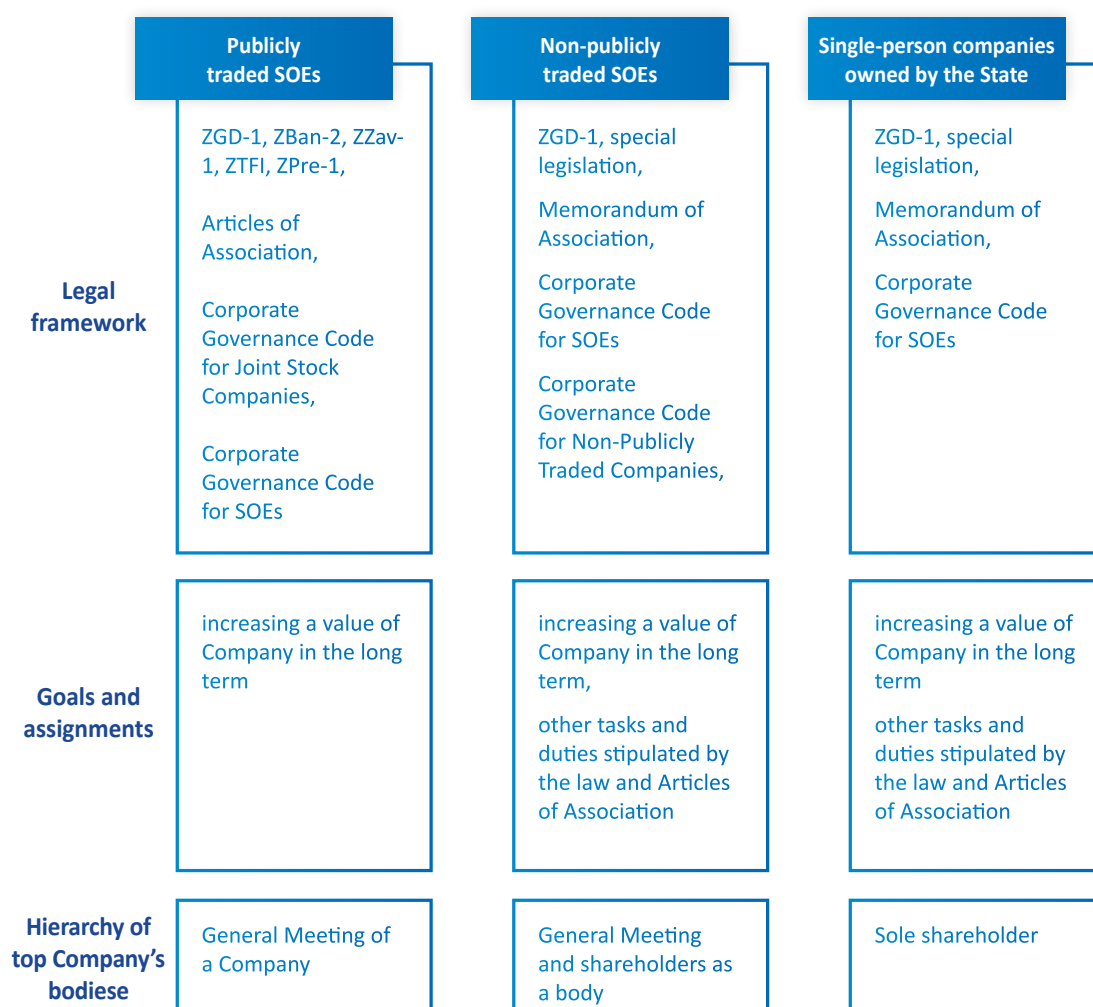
| | Publicly traded SOEs | Non-publicly traded SOEs | Single-person companies owned by the State |
|---|---|---|---|
| Legal framework | ZGD-1, ZBan-2, ZZav-1, ZTFI, ZPre-1, Articles of Association, Corporate Governance Code for Joint Stock Companies, Corporate Governance Code for SOEs | ZGD-1, special legislation, Memorandum of Association, Corporate Governance Code for SOEs Corporate Governance Code for Non-Publicly Traded Companies, | ZGD-1, special legislation, Memorandum of Association, Corporate Governance Code for SOEs |
| Goals and assignments | increasing a value of Company in the long term | increasing a value of Company in the long term, other tasks and duties stipulated by the law and Articles of Association | increasing a value of Company in the long term other tasks and duties stipulated by the law and Articles of Association |
| Hierarchy of top Company's bodiese | General Meeting of a Company | General Meeting and shareholders as a body | Sole shareholder |